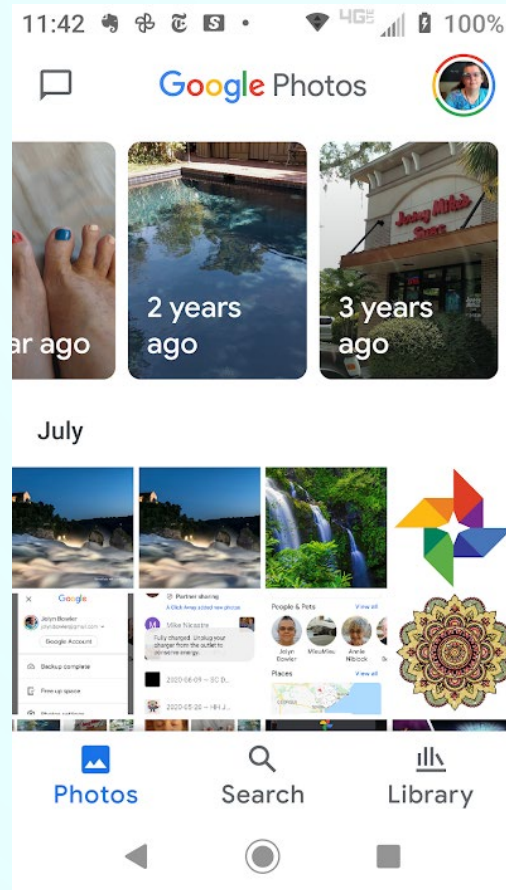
11:42 4G 100%

Google Photos

ar ago

2 years ago

3 years ago

Jersey Mike's Subs

July

Google

Jolyn Bowler

Google Account

Backup complete

Free up space

Partner sharing

Mike Nicastro

Fully charged. Unplug your charger from the outlet to conserve energy.

People & Pets

View all

Jolyn Bowler

Annie Niblock

Places

View all

Photos

Search

Library